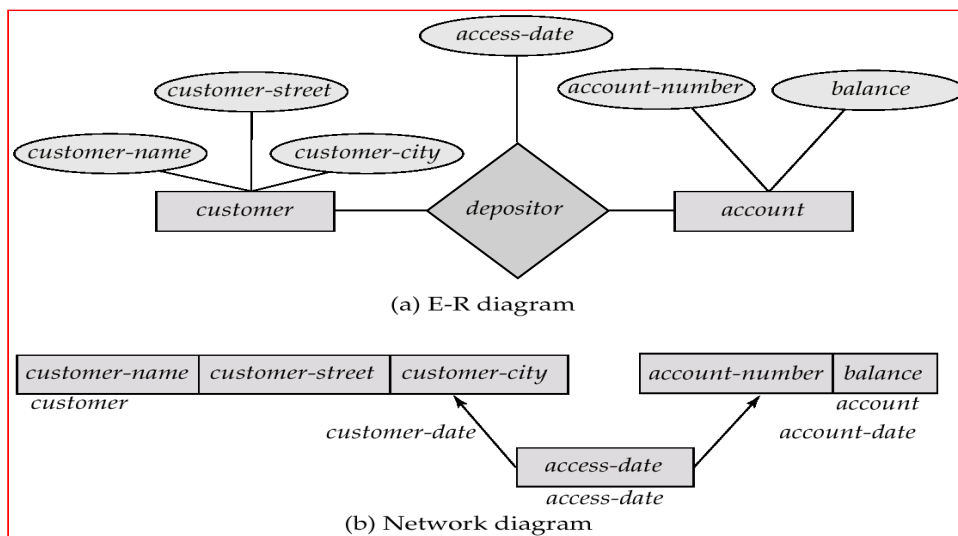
access-date

customer-street

account-number

balance

customer-name

customer-city

customer

depositor

account

(a) E-R diagram

| customer-name | customer-street | customer-city |
|---|---|---|

customer

| account-number | balance |
|---|---|

account

customer-date

account-date

access-date

access-date

(b) Network diagram